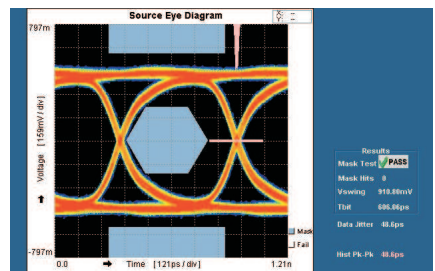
Source Eye Diagram

X: --
Y: --

797m

Voltage [159mV / div]

-797m

0.0

Time [121ps / div]

1.21n

Mask

Fail

Results

Mask Test PASS

Mask Hits 0

Vswing 910.80mV

Tbit 606.06ps

Data Jitter 48.6ps

Hist Pk-Pk 48.6ps